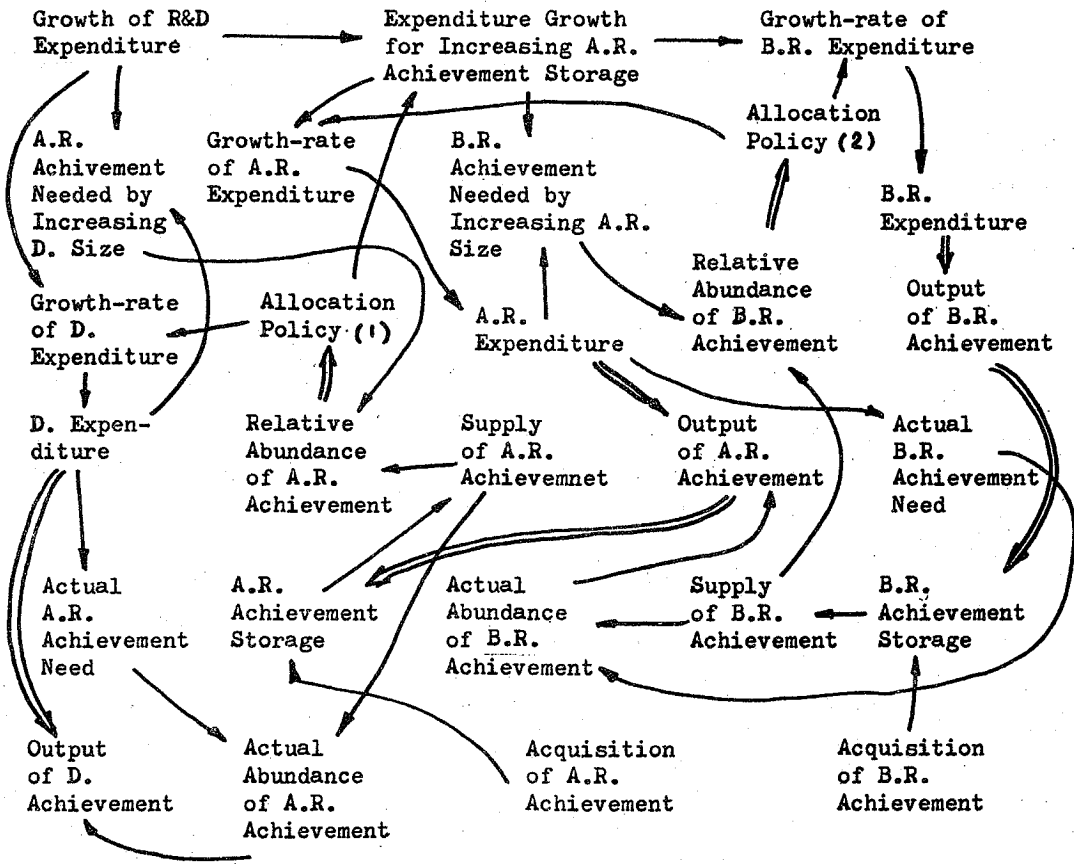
Growth of R&D Expenditure

Expenditure Growth for Increasing A.R. Achievement Storage

Growth-rate of B.R. Expenditure

A.R. Achivement Needed by Increasing D. Size

Growth-rate of A.R. Expenditure

B.R. Achievement Needed by Increasing A.R. Size

Allocation Policy (2)

B.R. Expenditure

Relative Abundance of B.R. Achievement

Output of B.R. Achievement

Growth-rate of D. Expenditure

Allocation Policy (1)

A.R. Expenditure

D. Expenditure

Relative Abundance of A.R. Achievement

Supply of A.R. Achievemnet

Output of A.R. Achievement

Actual B.R. Achievement Need

Actual A.R. Achievement Need

A.R. Achievement Storage

Actual Abundance of B.R. Achievement

Supply of B.R. Achievement

B.R. Achievement Storage

Output of D. Achievement

Actual Abundance of A.R. Achievement

Acquisition of A.R. Achievement

Acquisition of B.R. Achievement